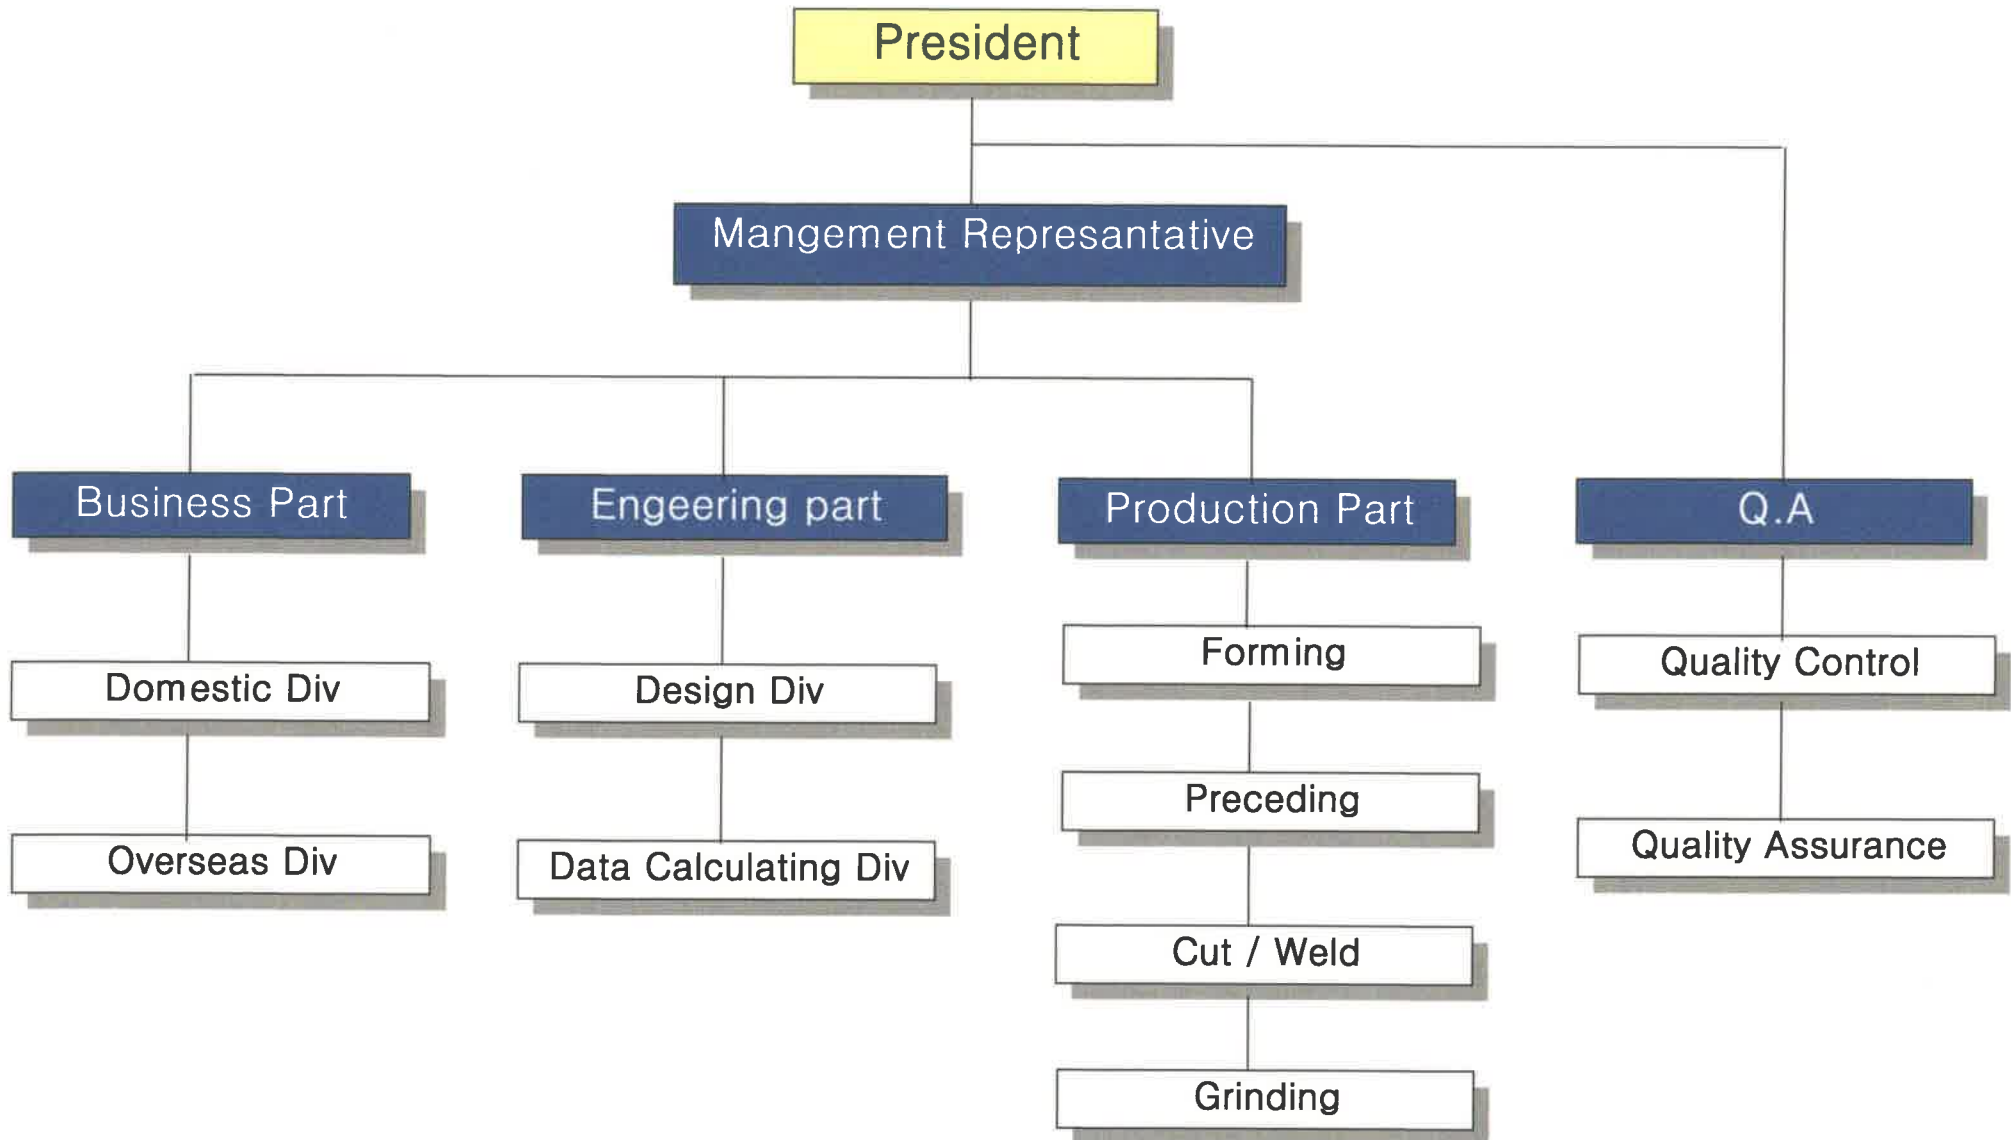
President

Mangement Represantative

Business Part

Domestic Div

Overseas Div

Engeering part

Design Div

Data Calculating Div

Production Part

Forming

Preceding

Cut / Weld

Grinding

Q.A

Quality Control

Quality Assurance